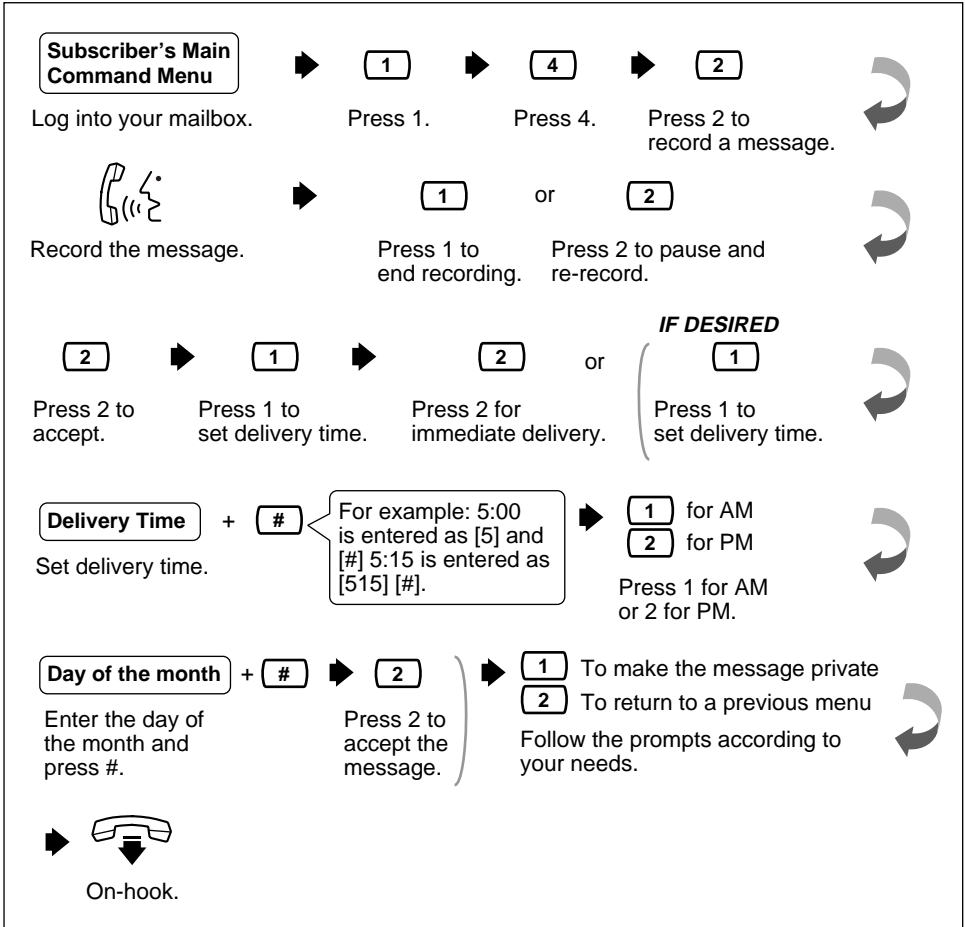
Subscriber's Main Command Menu

1

4

2

Log into your mailbox.

Press 1.

Press 4.

Press 2 to record a message.

1

or

2

Record the message.

Press 1 to end recording.

Press 2 to pause and re-record.

2

1

2

or

IF DESIRED

1

Press 2 to accept.

Press 1 to set delivery time.

Press 2 for immediate delivery.

Press 1 to set delivery time.

Delivery Time + #

For example: 5:00 is entered as [5] and [#] 5:15 is entered as [515] [#].

1 for AM

2 for PM

Set delivery time.

Press 1 for AM or 2 for PM.

Day of the month + #

2

1 To make the message private

2 To return to a previous menu

Enter the day of the month and press #.

Press 2 to accept the message.

Follow the prompts according to your needs.

On-hook.